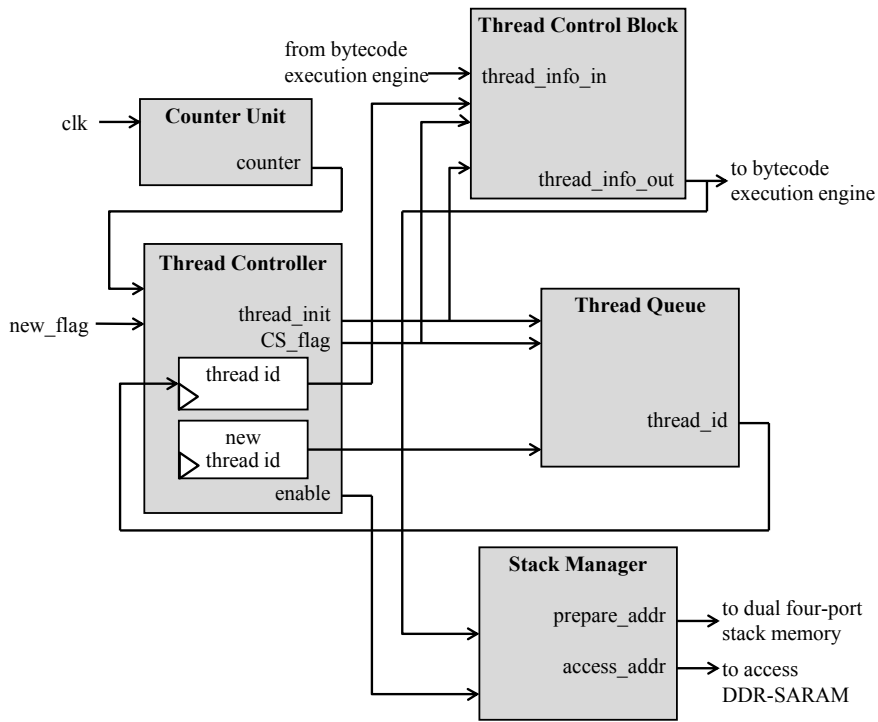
Thread Control Block

from bytecode execution engine

thread_info_in

thread_info_out

to bytecode execution engine

clk

Counter Unit

counter

Thread Controller

new_flag

thread_init

CS_flag

thread id

new thread id

enable

Thread Queue

thread_id

Stack Manager

prepare_addr

to dual four-port stack memory

access_addr

to access DDR-SARAM